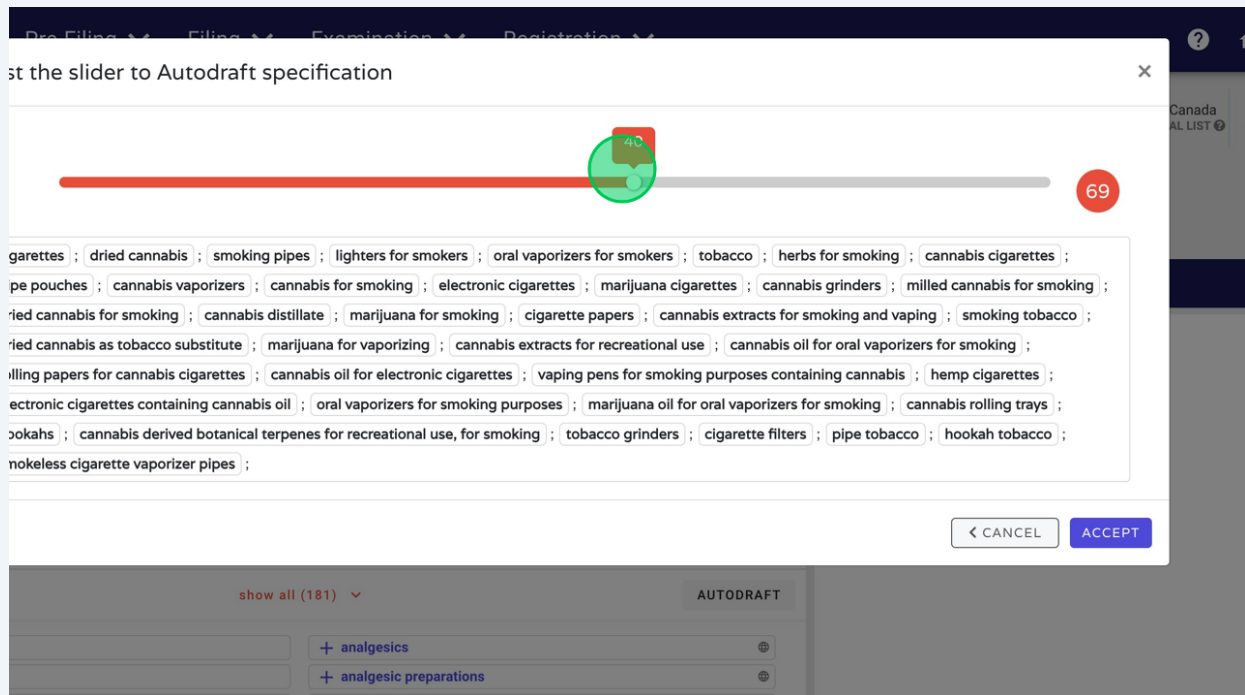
Pre Filing Filing Examination Registration

st the slider to Autodraft specification

×

40

69

garettes ; dried cannabis ; smoking pipes ; lighters for smokers ; oral vaporizers for smokers ; tobacco ; herbs for smoking ; cannabis cigarettes ; pe pouches ; cannabis vaporizers ; cannabis for smoking ; electronic cigarettes ; marijuana cigarettes ; cannabis grinders ; milled cannabis for smoking ; ried cannabis for smoking ; cannabis distillate ; marijuana for smoking ; cigarette papers ; cannabis extracts for smoking and vaping ; smoking tobacco ; ried cannabis as tobacco substitute ; marijuana for vaporizing ; cannabis extracts for recreational use ; cannabis oil for oral vaporizers for smoking ; olling papers for cannabis cigarettes ; cannabis oil for electronic cigarettes ; vaping pens for smoking purposes containing cannabis ; hemp cigarettes ; ectronic cigarettes containing cannabis oil ; oral vaporizers for smoking purposes ; marijuana oil for oral vaporizers for smoking ; cannabis rolling trays ; ookahs ; cannabis derived botanical terpenes for recreational use, for smoking ; tobacco grinders ; cigarette filters ; pipe tobacco ; hookah tobacco ; mokeless cigarette vaporizer pipes ;

Canada
AL LIST

CANCEL ACCEPT

show all (181)

AUTODRAFT

+ analgesics

+ analgesic preparations